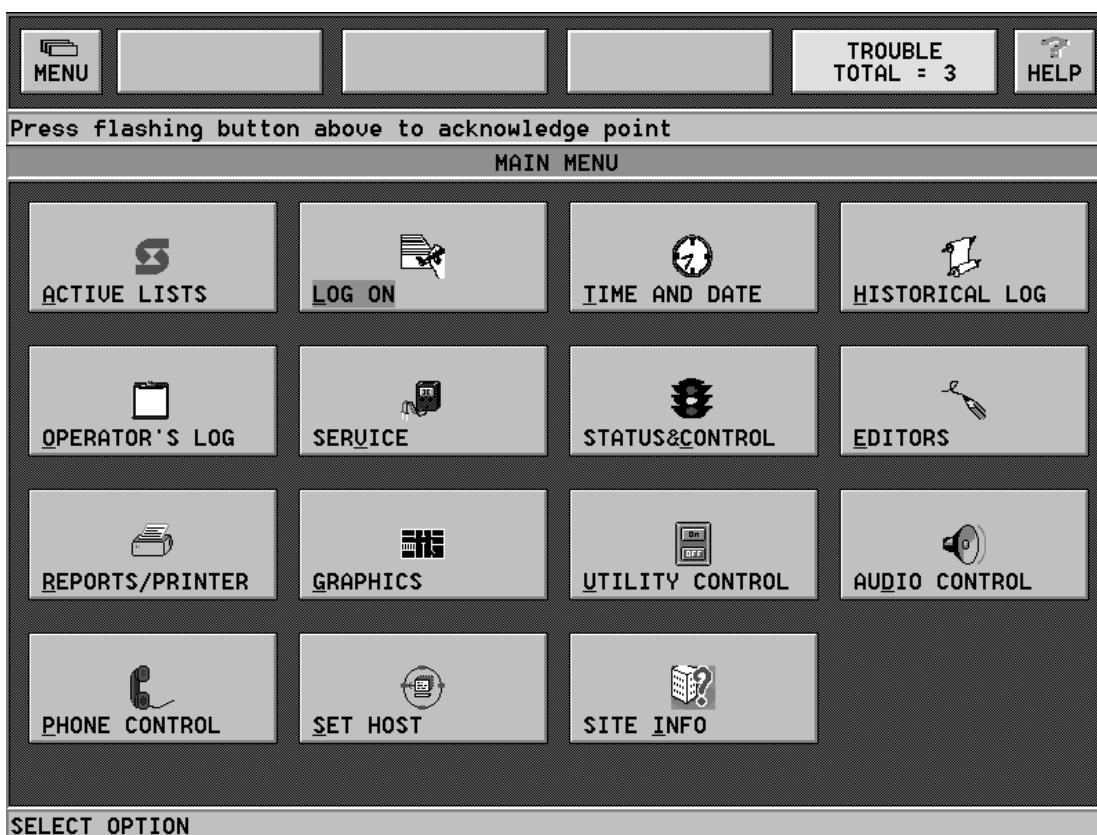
MENU

TROUBLE
TOTAL = 3

HELP

Press flashing button above to acknowledge point

MAIN MENU

ACTIVE LISTS

LOG ON

TIME AND DATE

HISTORICAL LOG

OPERATOR'S LOG

SERVICE

STATUS&CONTROL

EDITORS

REPORTS/PRINTER

GRAPHICS

On
OFF
UTILITY CONTROL

AUDIO CONTROL

PHONE CONTROL

SET HOST

SITE INFO

SELECT OPTION